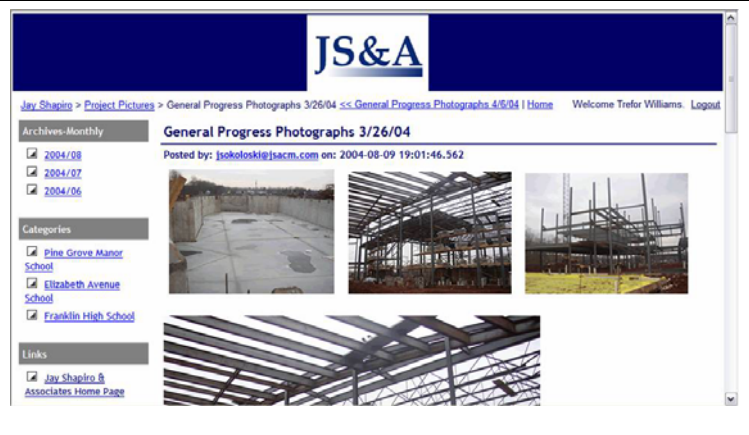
JS&A

Jay Shapiro > Project Pictures > General Progress Photographs 3/26/04 << General Progress Photographs 4/6/04 | Home Welcome Trefor Williams. Logout

Archives-Monthly

2004/08

2004/07

2004/06

Categories

Pine Grove Manor School

Elizabeth Avenue School

Franklin High School

Links

Jay Shapiro & Associates Home Page

General Progress Photographs 3/26/04

Posted by: jsokoloski@jsacm.com on: 2004-08-09 19:01:46.562